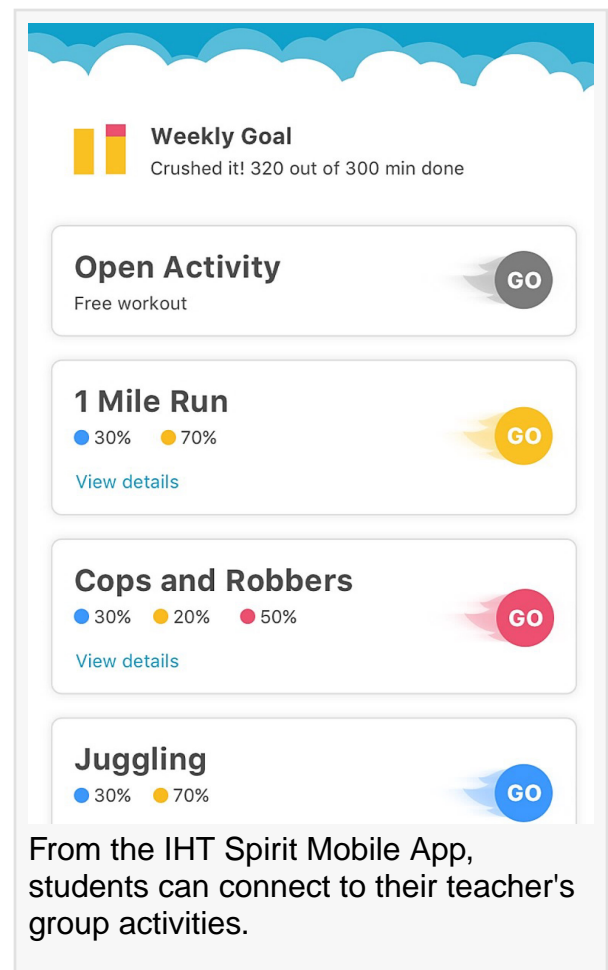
Weekly Goal
Crushed it! 320 out of 300 min done

Open Activity
Free workout
GO

1 Mile Run
30% 70%
View details
GO

Cops and Robbers
30% 20% 50%
View details
GO

Juggling
30% 70%
GO

From the IHT Spirit Mobile App, students can connect to their teacher's group activities.